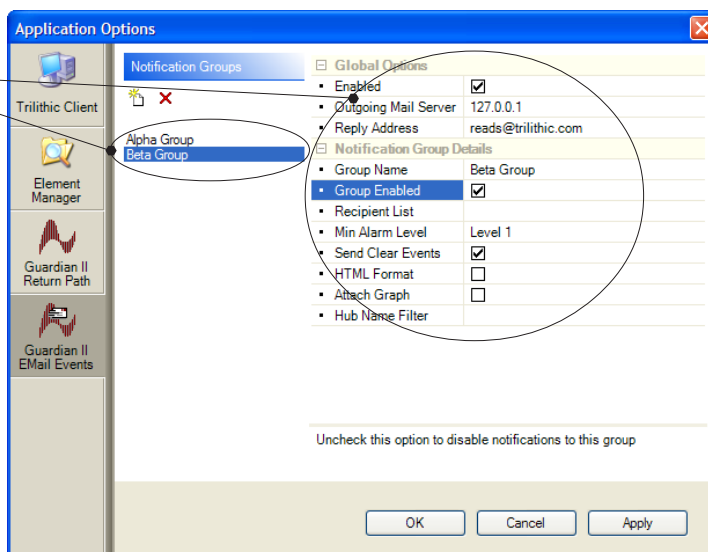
Application Options

Trilithic Client

Element Manager

Guardian II Return Path

Guardian II EMail Events

Notification Groups

Alpha Group
Beta Group

| Global Options | |
|---|---|
| Enabled | ☑ |
| Outgoing Mail Server | 127.0.0.1 |
| Reply Address | reads@trilithic.com |
| **Notification Group Details** | |
| Group Name | Beta Group |
| Group Enabled | ☑ |
| Recipient List | |
| Min Alarm Level | Level 1 |
| Send Clear Events | ☑ |
| HTML Format | ☐ |
| Attach Graph | ☐ |
| Hub Name Filter | |

Uncheck this option to disable notifications to this group

OK Cancel Apply